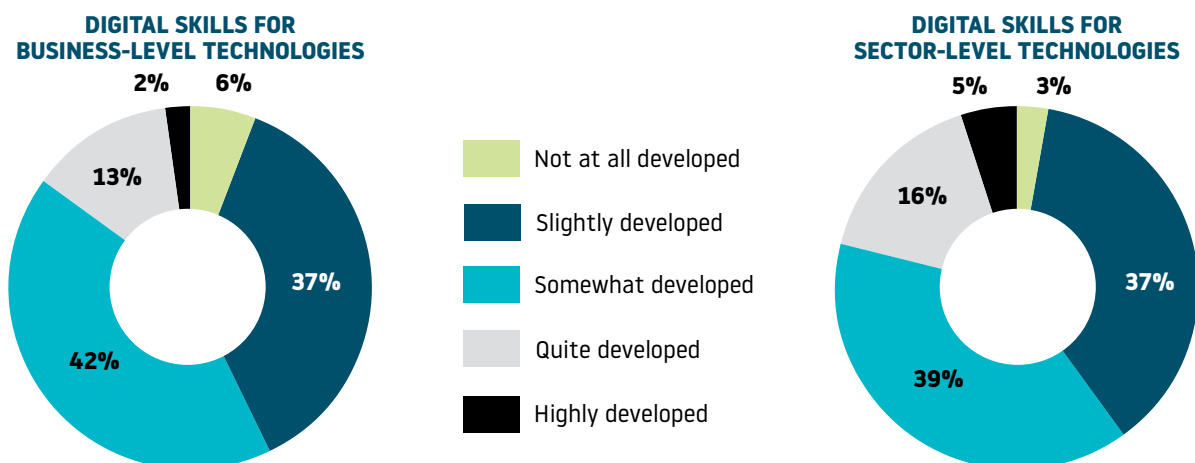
DIGITAL SKILLS FOR BUSINESS-LEVEL TECHNOLOGIES

2%
6%
13%
37%
42%

Not at all developed
Slightly developed
Somewhat developed
Quite developed
Highly developed

DIGITAL SKILLS FOR SECTOR-LEVEL TECHNOLOGIES

5%
3%
16%
37%
39%